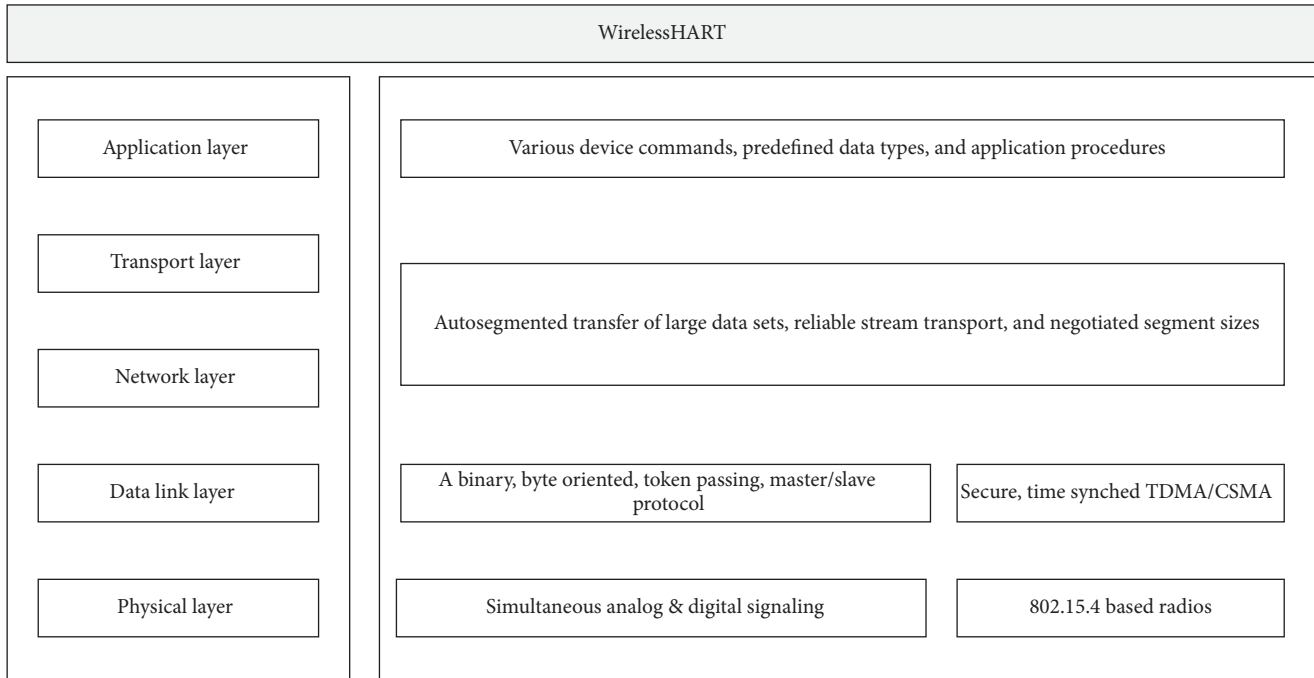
WirelessHART

Application layer

Transport layer

Network layer

Data link layer

Physical layer

Various device commands, predefined data types, and application procedures

Autosegmented transfer of large data sets, reliable stream transport, and negotiated segment sizes

A binary, byte oriented, token passing, master/slave protocol

Secure, time synched TDMA/CSMA

Simultaneous analog & digital signaling

802.15.4 based radios